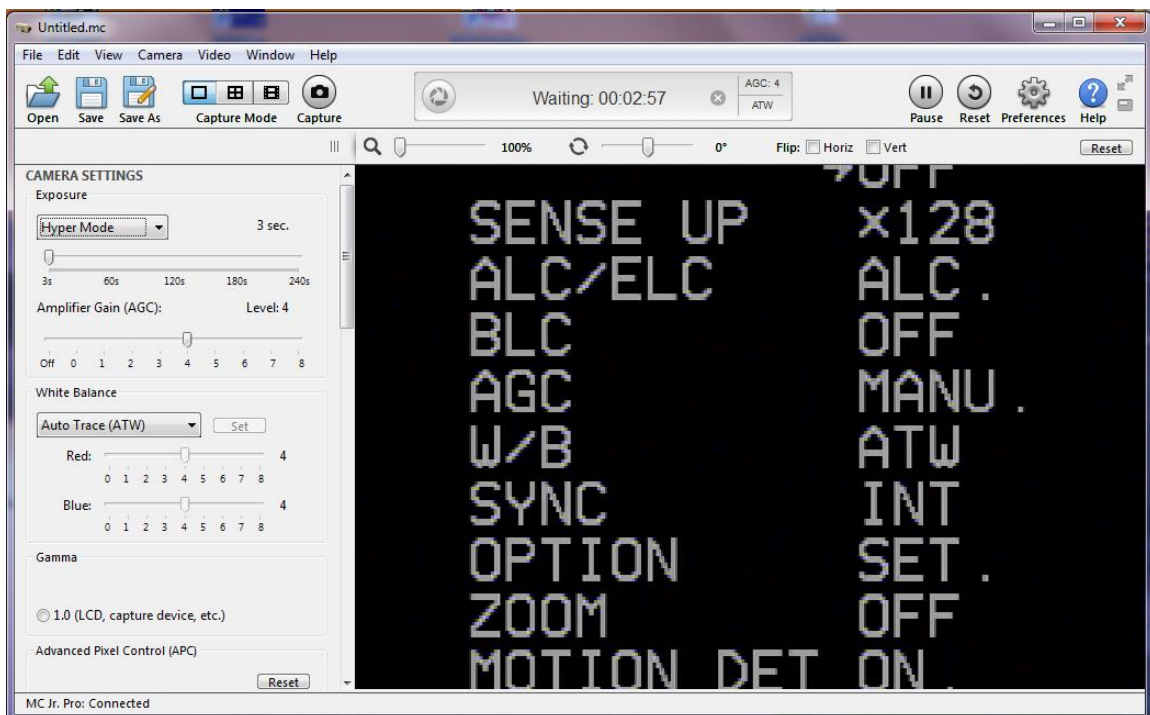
Untitled.mc

File Edit View Camera Video Window Help

Open Save Save As Capture Mode Capture

Waiting: 00:02:57

AGC: 4
ATW

Pause Reset Preferences Help

100% 0° Flip: Horiz Vert Reset

CAMERA SETTINGS

Exposure

Hyper Mode 3 sec.

3s 60s 120s 180s 240s

Amplifier Gain (AGC): Level: 4

Off 0 1 2 3 4 5 6 7 8

White Balance

Auto Trace (ATW) Set

Red: 4

0 1 2 3 4 5 6 7 8

Blue: 4

0 1 2 3 4 5 6 7 8

Gamma

1.0 (LCD, capture device, etc.)

Advanced Pixel Control (APC)

Reset

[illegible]OFF
SENSE UP x128
ALC/ELC ALC.
BLC OFF
AGC MANU.
W/B ATW
SYNC INT
OPTION SET.
ZOOM OFF
MOTION DET ON.

MC Jr. Pro: Connected